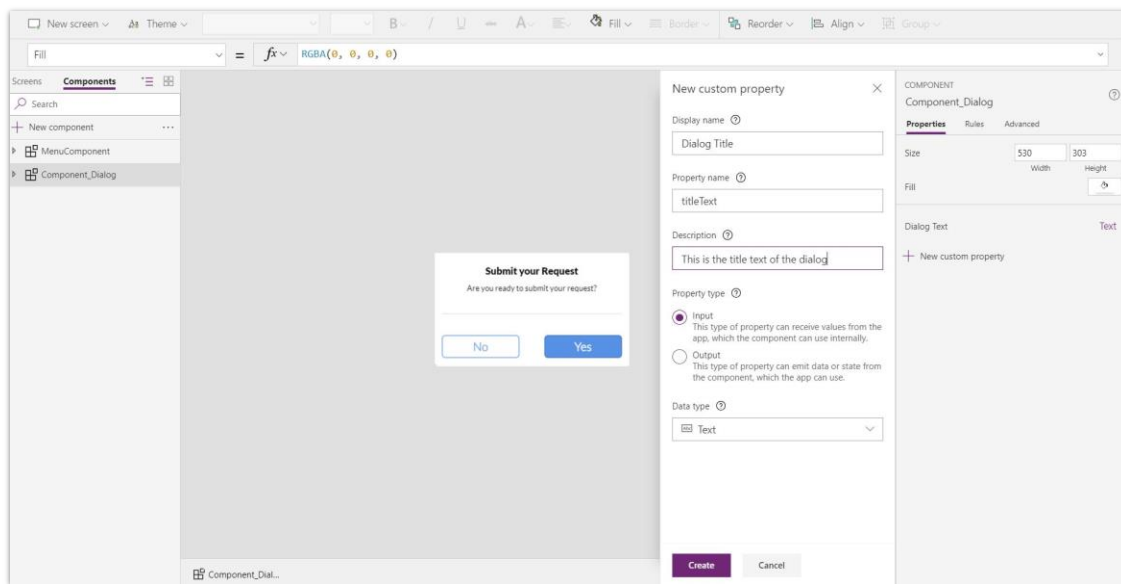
New screen Theme B / U A Fill Border Reorder Align Group

Fill = $fx$ RGBA(0, 0, 0, 0)

Screens Components

Search

+ New component ...

MenuComponent

Component_Dialog

Submit your Request

Are you ready to submit your request?

No Yes

Component_Dial...

New custom property

Display name

Dialog Title

Property name

titleText

Description

This is the title text of the dialog

Property type

Input
This type of property can receive values from the app, which the component can use internally.

Output
This type of property can emit data or state from the component, which the app can use.

Data type

Text

Create Cancel

COMPONENT

Component_Dialog

Properties Rules Advanced

Size 530 303
Width Height

Fill

Dialog Text Text

+ New custom property